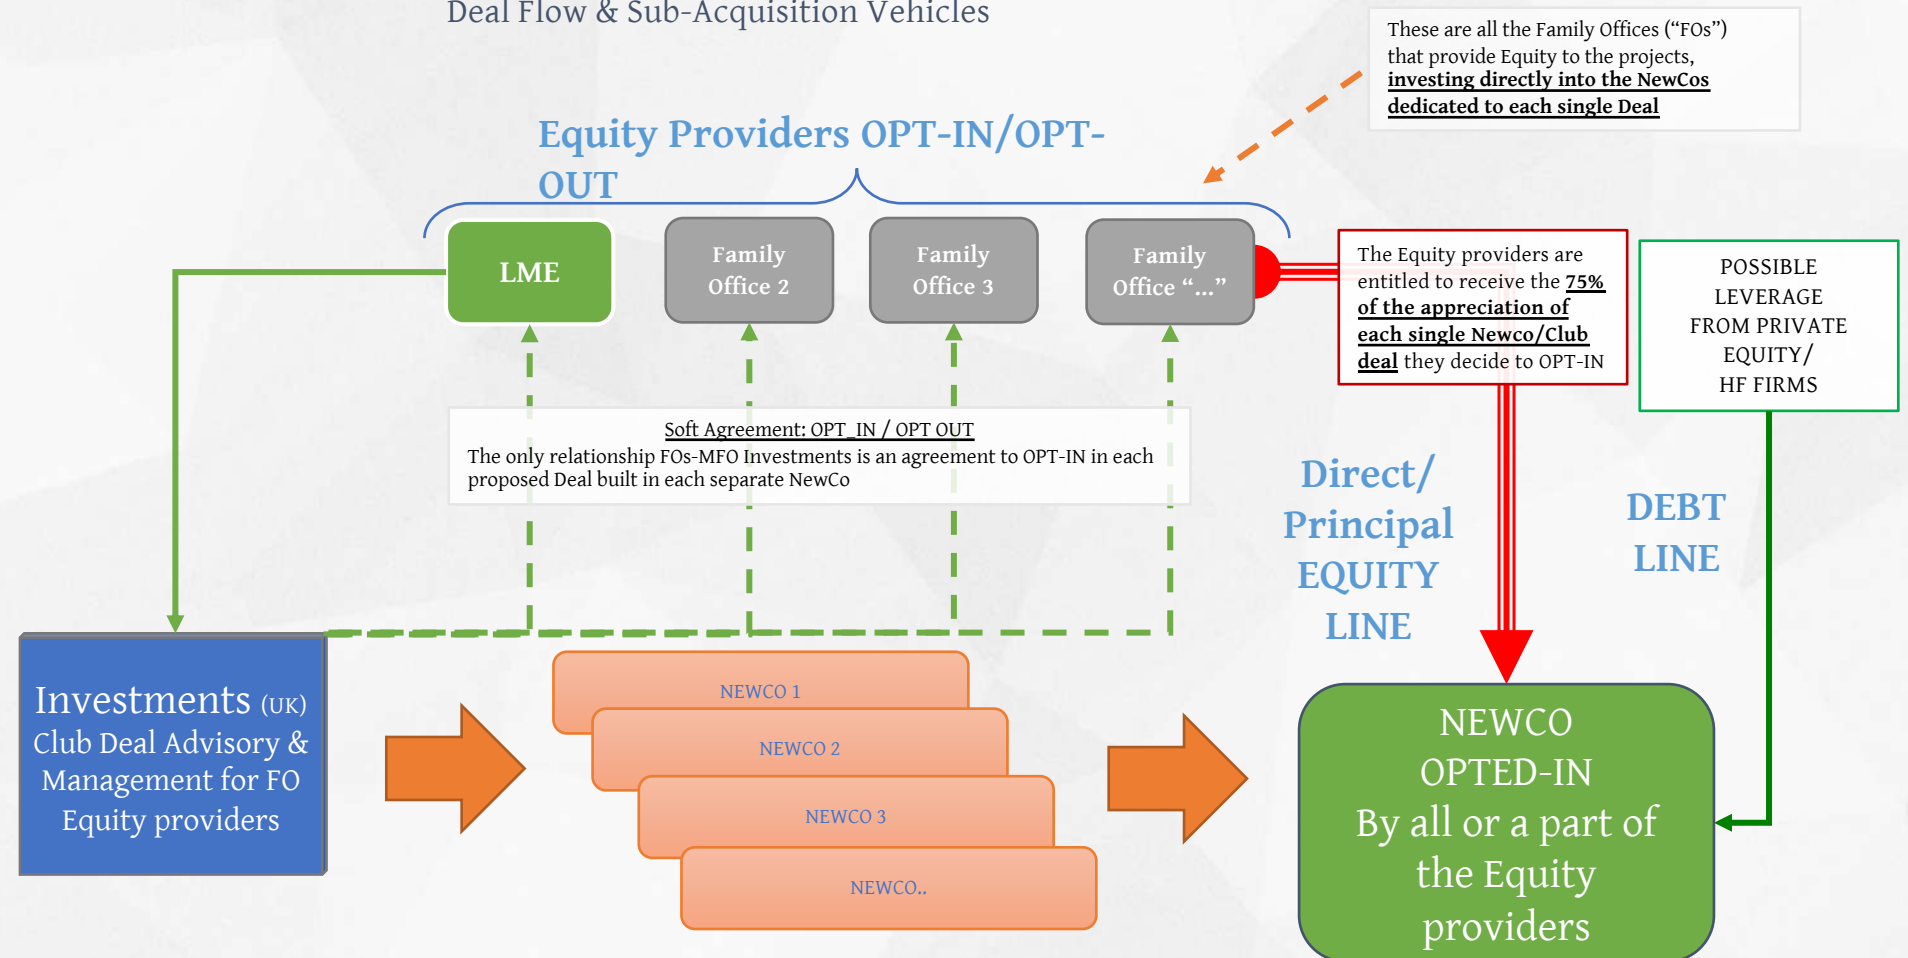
Deal Flow & Sub-Acquisition Vehicles

These are all the Family Offices ("FOs") that provide Equity to the projects, investing directly into the NewCos dedicated to each single Deal

Equity Providers OPT-IN/OPT-OUT

LME

Family Office 2

Family Office 3

Family Office "..."

The Equity providers are entitled to receive the 75% of the appreciation of each single Newco/Club deal they decide to OPT-IN

POSSIBLE LEVERAGE FROM PRIVATE EQUITY/ HF FIRMS

Soft Agreement: OPT_IN / OPT OUT
The only relationship FOs-MFO Investments is an agreement to OPT-IN in each proposed Deal built in each separate NewCo

Direct/ Principal EQUITY LINE

DEBT LINE

Investments (UK) Club Deal Advisory & Management for FO Equity providers

NEWCO 1

NEWCO 2

NEWCO 3

NEWCO..

NEWCO OPTED-IN By all or a part of the Equity providers